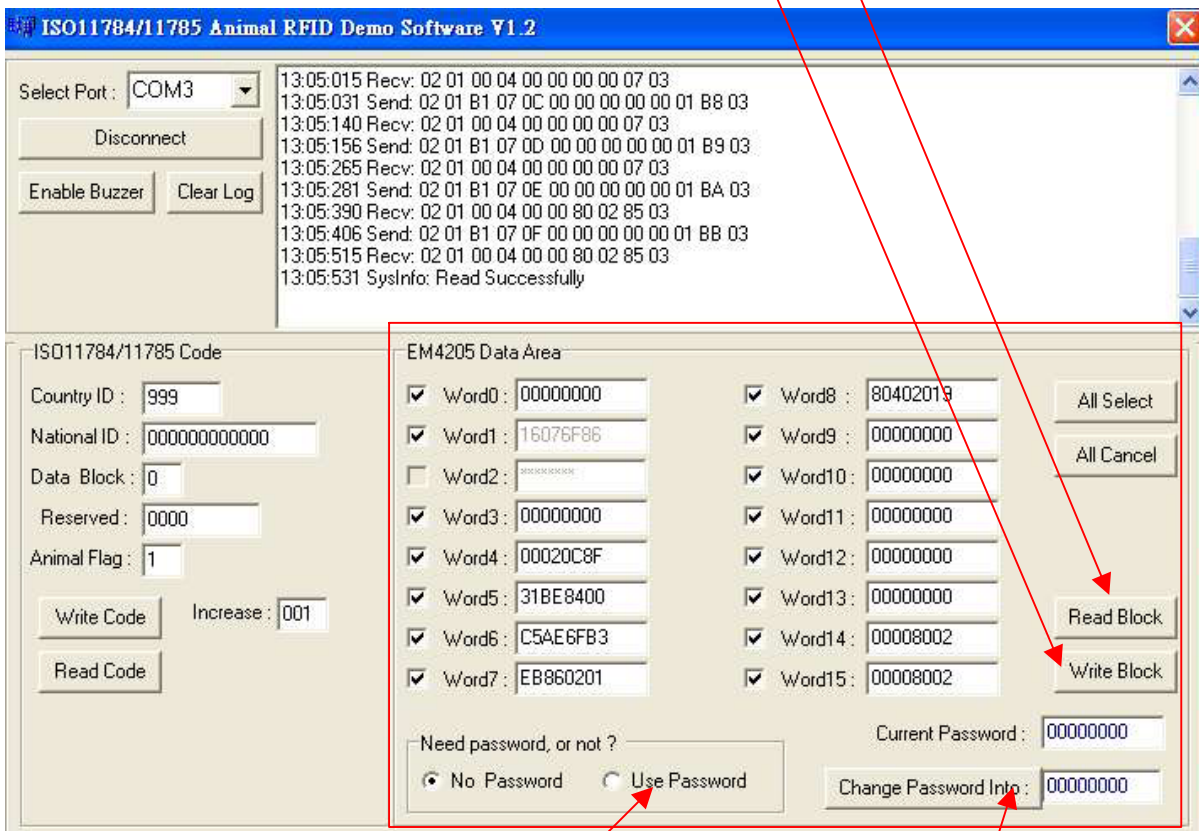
ISO11784/11785 Animal RFID Demo Software V1.2

Select Port : COM3

Disconnect

Enable Buzzer

Clear Log

13:05:015 Recv: 02 01 00 04 00 00 00 00 07 03
13:05:031 Send: 02 01 B1 07 0C 00 00 00 00 00 01 B8 03
13:05:140 Recv: 02 01 00 04 00 00 00 00 07 03
13:05:156 Send: 02 01 B1 07 0D 00 00 00 00 00 01 B9 03
13:05:265 Recv: 02 01 00 04 00 00 00 00 07 03
13:05:281 Send: 02 01 B1 07 0E 00 00 00 00 00 01 BA 03
13:05:390 Recv: 02 01 00 04 00 00 80 02 85 03
13:05:406 Send: 02 01 B1 07 0F 00 00 00 00 00 01 BB 03
13:05:515 Recv: 02 01 00 04 00 00 80 02 85 03
13:05:531 SysInfo: Read Successfully

ISO11784/11785 Code

Country ID : 999

National ID : 000000000000

Data Block : 0

Reserved : 0000

Animal Flag : 1

Write Code

Increase : 001

Read Code

EM4205 Data Area

Word0 : 00000000

Word1 : 16076F86

Word2 : ********

Word3 : 00000000

Word4 : 00020C8F

Word5 : 31BE8400

Word6 : C5AE6FB3

Word7 : EB860201

Word8 : 80402019

Word9 : 00000000

Word10 : 00000000

Word11 : 00000000

Word12 : 00000000

Word13 : 00000000

Word14 : 00008002

Word15 : 00008002

All Select

All Cancel

Read Block

Write Block

Need password, or not ?

No Password

Use Password

Current Password : 00000000

Change Password Into : 00000000